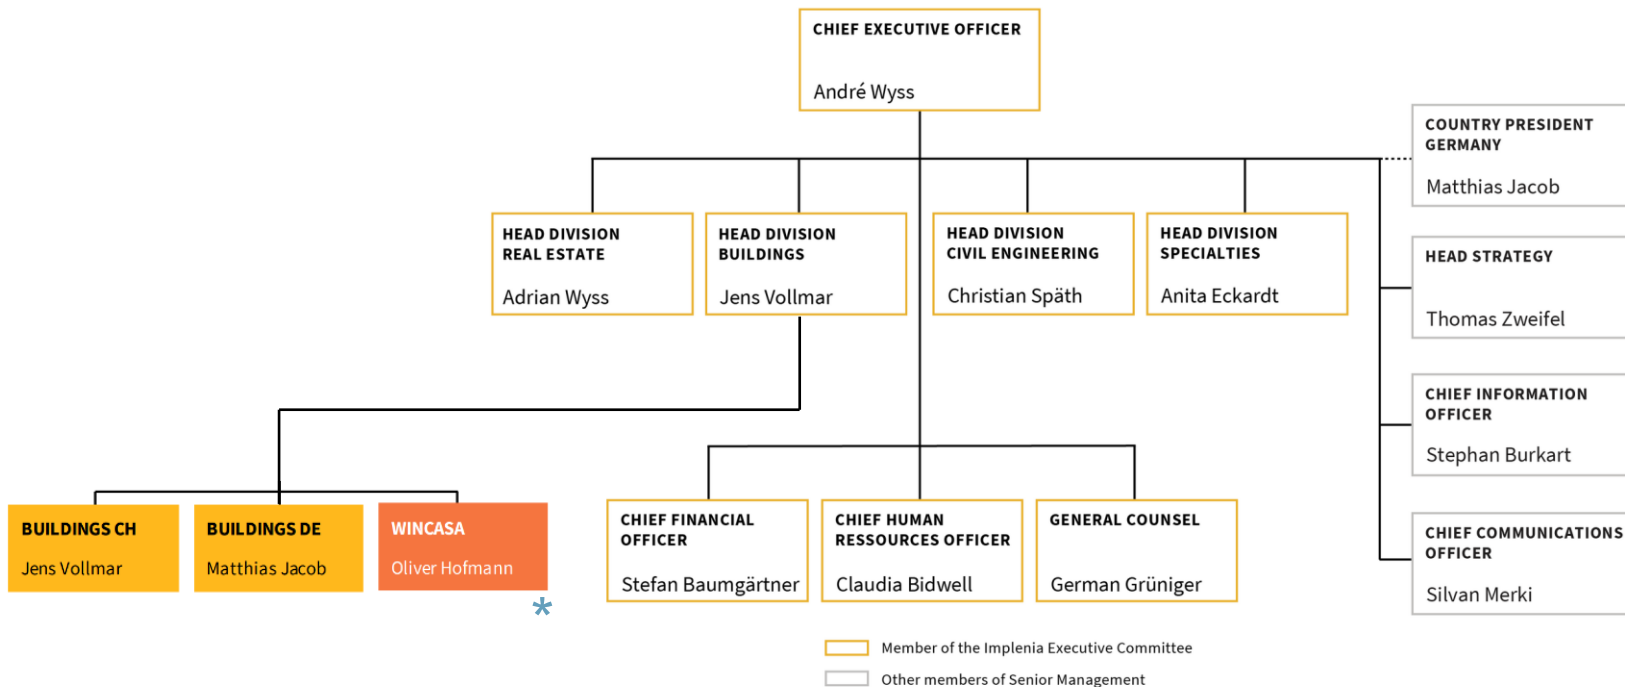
CHIEF EXECUTIVE OFFICER
André Wyss

COUNTRY PRESIDENT GERMANY
Matthias Jacob

HEAD DIVISION REAL ESTATE
Adrian Wyss

HEAD DIVISION BUILDINGS
Jens Vollmar

HEAD DIVISION CIVIL ENGINEERING
Christian Späth

HEAD DIVISION SPECIALTIES
Anita Eckardt

HEAD STRATEGY
Thomas Zweifel

CHIEF INFORMATION OFFICER
Stephan Burkart

BUILDINGS CH
Jens Vollmar

BUILDINGS DE
Matthias Jacob

WINCASA
Oliver Hofmann

*

CHIEF FINANCIAL OFFICER
Stefan Baumgärtner

CHIEF HUMAN RESSOURCES OFFICER
Claudia Bidwell

GENERAL COUNSEL
German Grüniger

CHIEF COMMUNICATIONS OFFICER
Silvan Merki

Member of the Implenia Executive Committee
Other members of Senior Management